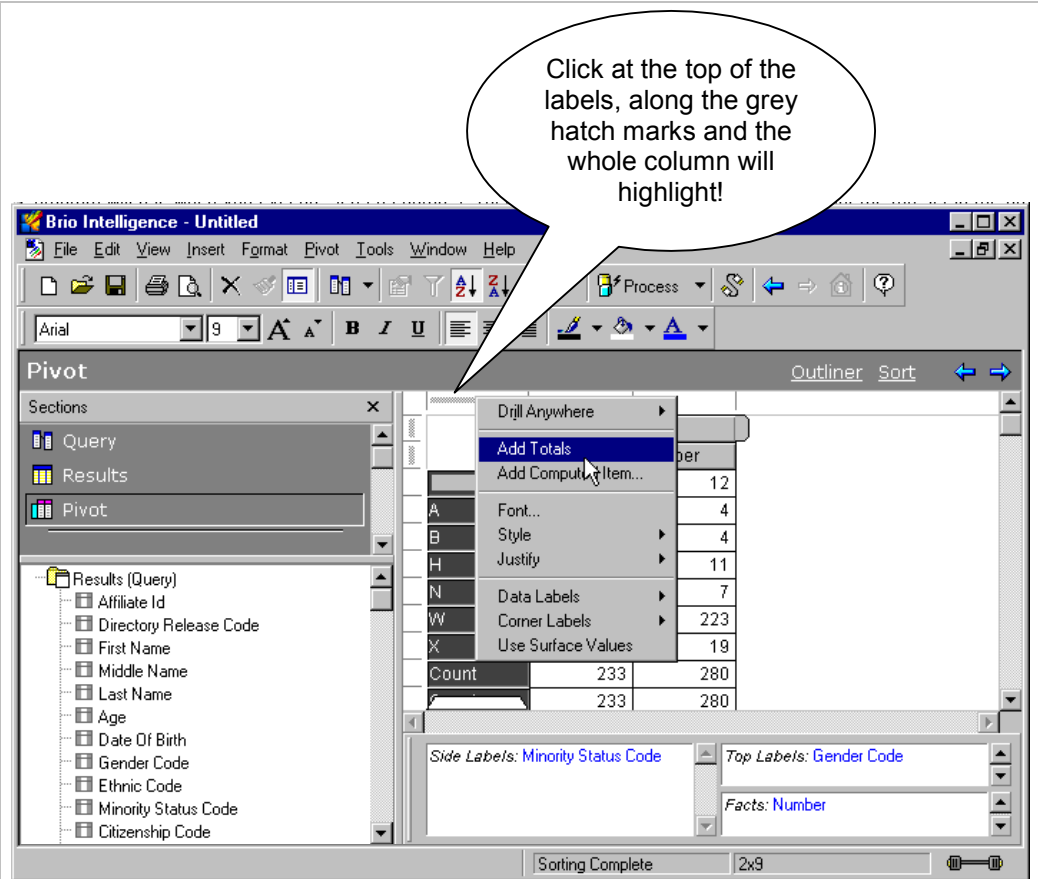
Click at the top of the labels, along the grey hatch marks and the whole column will highlight!

Brio Intelligence - Untitled

File Edit View Insert Format Pivot Tools Window Help

Process

Arial 9

Pivot

Outliner Sort

Sections

Query

Results

Pivot

Results (Query)

Affiliate Id

Directory Release Code

First Name

Middle Name

Last Name

Age

Date Of Birth

Gender Code

Ethnic Code

Minority Status Code

Citizenship Code

Drill Anywhere

Add Totals

Add Computed Item...

Font...

Style

Justify

Data Labels

Corner Labels

Use Surface Values

ber

| | | |
|---|---|---|
| | | 12 |
| A | | 4 |
| B | | 4 |
| H | | 11 |
| N | | 7 |
| W | | 223 |
| X | | 19 |
| Count | 233 | 280 |
| | 233 | 280 |

Side Labels: Minority Status Code

Top Labels: Gender Code

Facts: Number

Sorting Complete

2x9